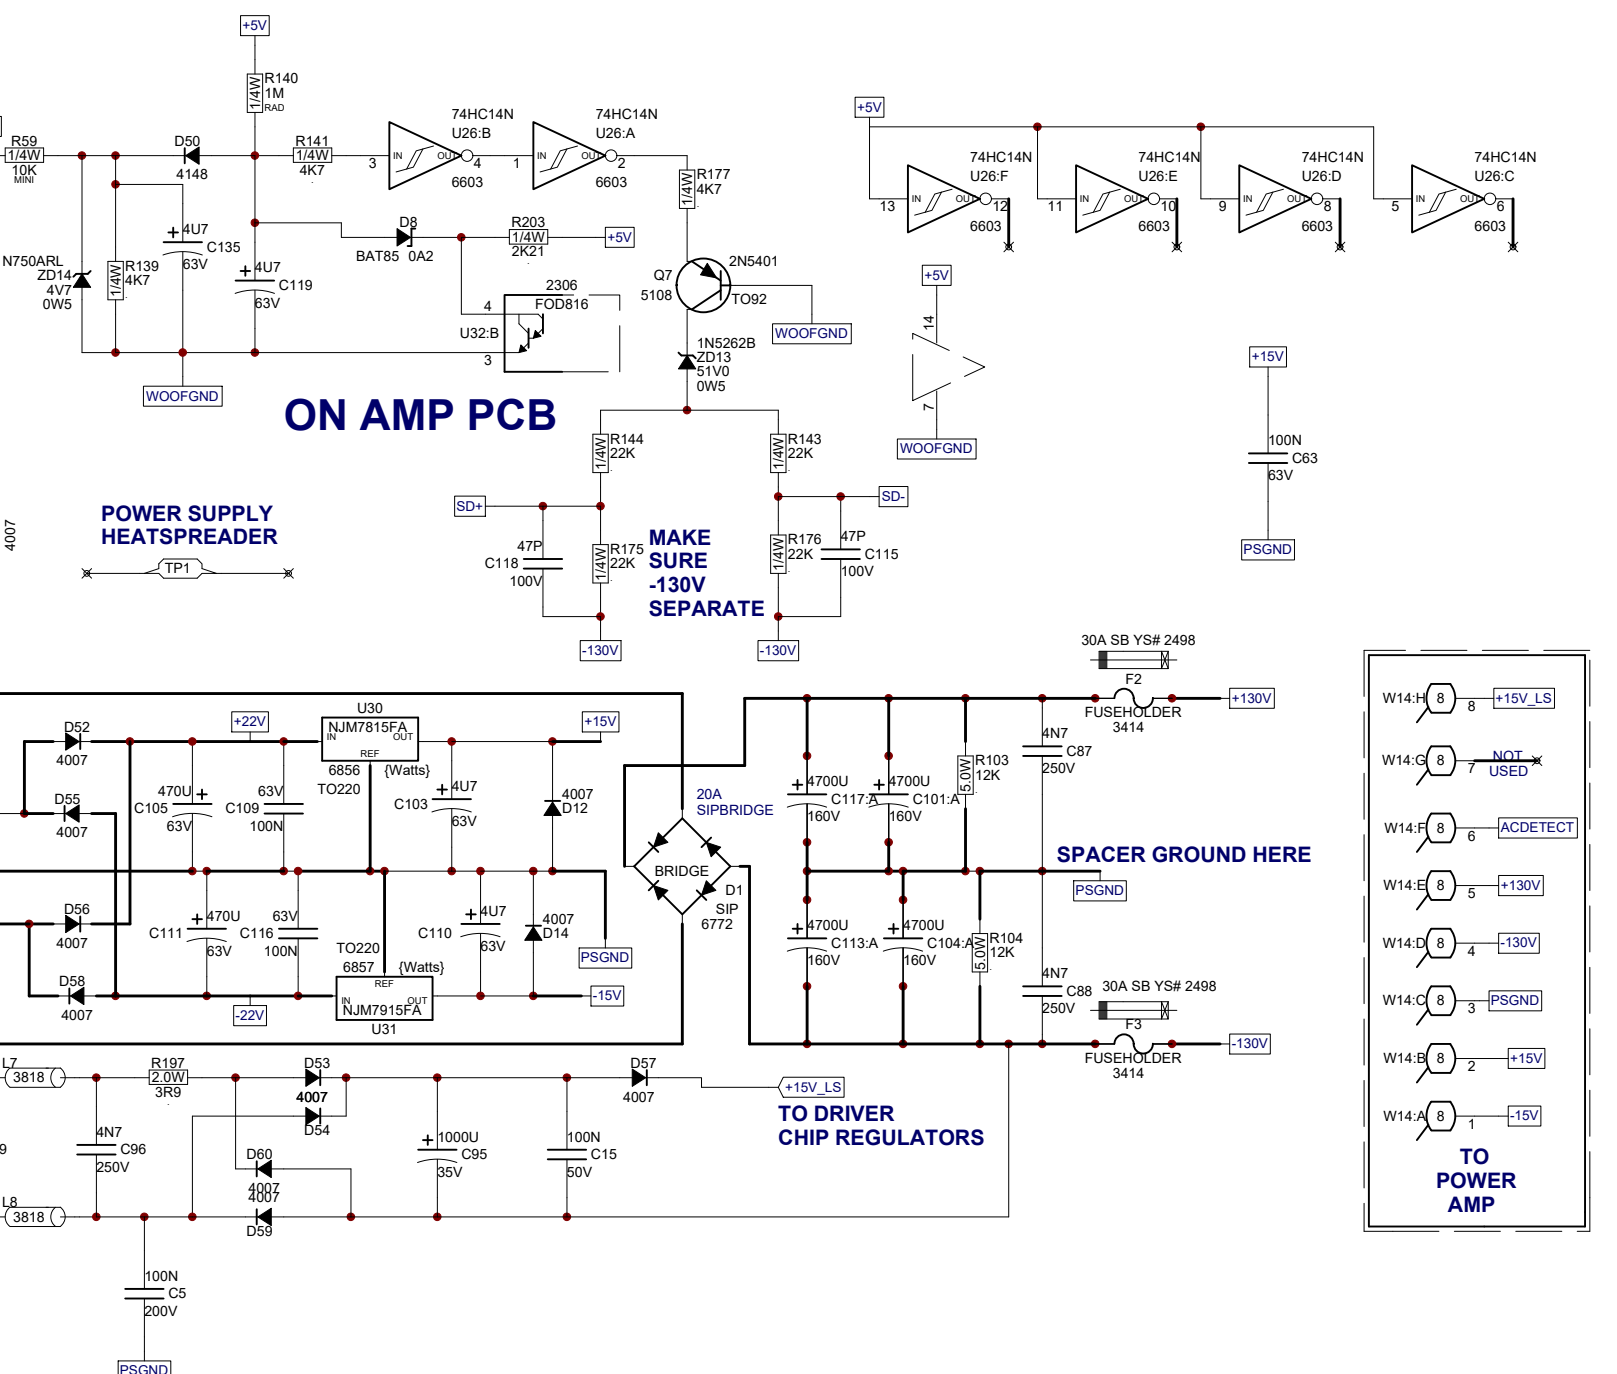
+5V
R140
1M
1/4W
RAD

R59
1/4W
10K
MINI

D50
4148

R141
1/4W
4K7

74HC14N
U26:B
3
IN
OUT
4
6603

74HC14N
U26:A
1
IN
OUT
2
6603

R177
1/4W
4K7

D8
BAT85 0A2

R203
1/4W
2K21
+5V

4U7
C135
63V

4U7
C119
63V

N750ARL
ZD14
4V7
0W5

R139
1/4W
4K7

2306
FOD816
4
U32:B
3

Q7
5108
2N5401
TO92
WOOFGND

1N5262B
ZD13
51V0
0W5

WOOFGND

ON AMP PCB

R144
1/4W
22K

R143
1/4W
22K

SD+
SD-

POWER SUPPLY
HEATSPREADER

TP1

4007

47P
C118
100V

R175
1/4W
22K

MAKE
SURE
-130V
SEPARATE

R176
1/4W
22K

47P
C115
100V

-130V
-130V

+5V
74HC14N
U26:F
13
IN
OUT
12
6603

74HC14N
U26:E
11
IN
OUT
10
6603

74HC14N
U26:D
9
IN
OUT
8
6603

74HC14N
U26:C
5
IN
OUT
6
6603

+5V
14
7
WOOFGND

+15V
100N
C63
63V
PSGND

30A SB YS# 2498
F2
FUSEHOLDER
3414
+130V

D52
4007
+22V
U30
NJM7815FA
IN
OUT
REF
6856
{Watts}
TO220
+15V

D55
4007

470U
C105
63V

63V
C109
100N

4U7
C103
63V

4007
D12

20A
SIPBRIDGE

BRIDGE
D1
SIP
6772

4700U
C117:A
160V

4700U
C101:A
160V

R103
5.0W
12K

4N7
C87
250V

SPACER GROUND HERE
PSGND

D56
4007

470U
C111
63V

63V
C116
100N

TO220
6857
{Watts}
REF
IN
OUT
NJM7915FA
U31

4U7
C110
63V

4007
D14

PSGND
-15V

D58
4007
-22V

4700U
C113:A
160V

4700U
C104:A
160V

R104
5.0W
12K

4N7
C88
250V

30A SB YS# 2498
F3
FUSEHOLDER
3414
-130V

L7
3818
R197
2.0W
3R9

D53
4007
D54

D57
4007
+15V_LS

TO DRIVER
CHIP REGULATORS

4N7
C96
250V

1000U
C95
35V

100N
C15
50V

D60
4007
4007
D59

L8
3818

100N
C5
200V
PSGND

W14:H 8 8 +15V_LS
W14:G 8 7 NOT USED
W14:F 8 6 ACDETECT
W14:E 8 5 +130V
W14:D 8 4 -130V
W14:C 8 3 PSGND
W14:B 8 2 +15V
W14:A 8 1 -15V

TO
POWER
AMP